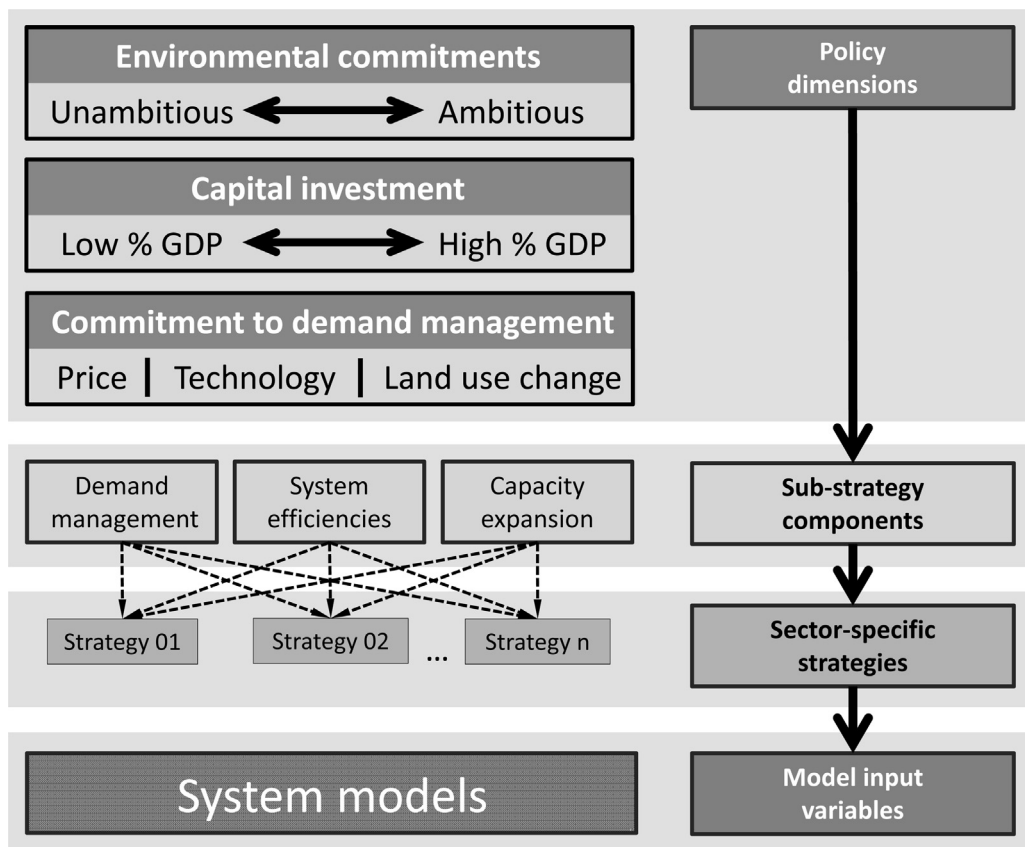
Environmental commitments

Unambitious Ambitious

Capital investment

Low % GDP High % GDP

Commitment to demand management

Price | Technology | Land use change

Policy dimensions

Demand management

System efficiencies

Capacity expansion

Sub-strategy components

Strategy 01

Strategy 02

...

Strategy n

Sector-specific strategies

System models

Model input variables